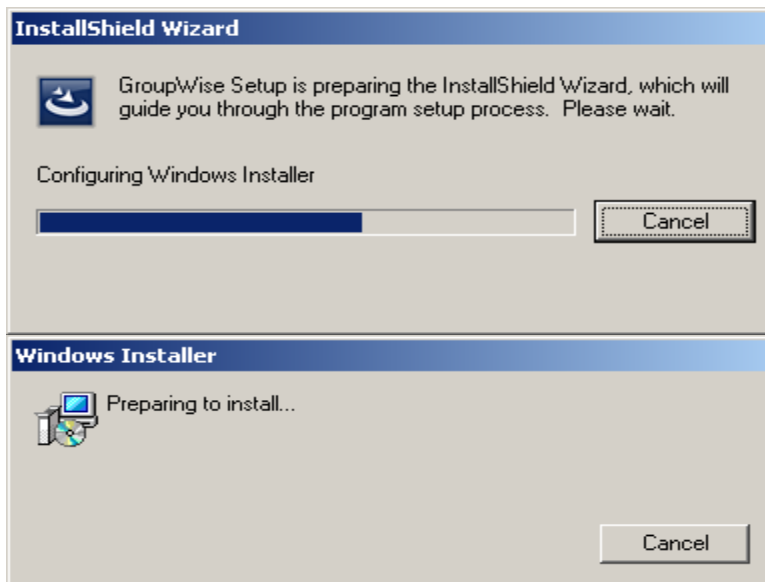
InstallShield Wizard

GroupWise Setup is preparing the InstallShield Wizard, which will guide you through the program setup process. Please wait.

Configuring Windows Installer

Cancel

Windows Installer

Preparing to install...

Cancel